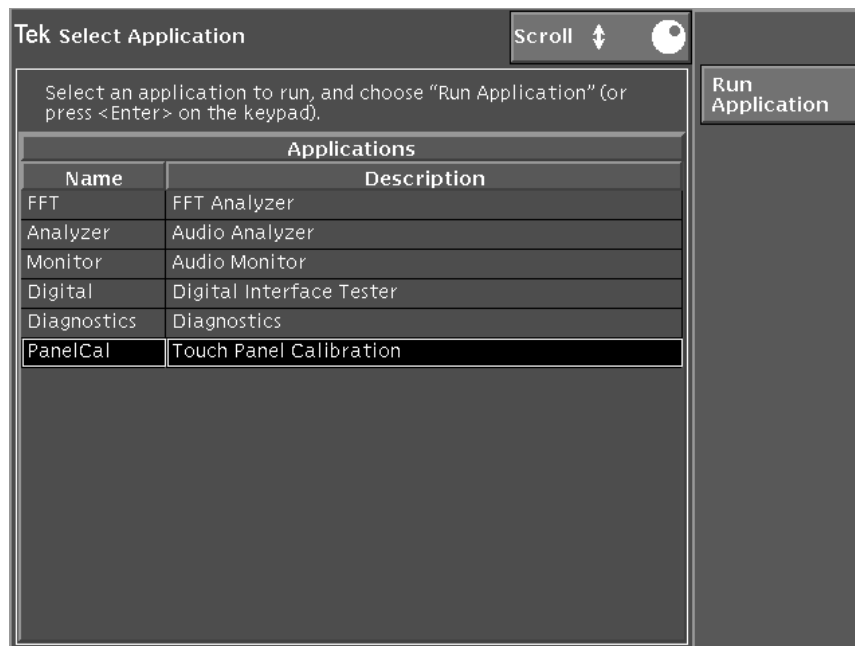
Tek Select Application

Scroll

Run Application

Select an application to run, and choose "Run Application" (or press <Enter> on the keypad).

Applications

| Name | Description |
|---|---|
| FFT | FFT Analyzer |
| Analyzer | Audio Analyzer |
| Monitor | Audio Monitor |
| Digital | Digital Interface Tester |
| Diagnostics | Diagnostics |
| PanelCal | Touch Panel Calibration |